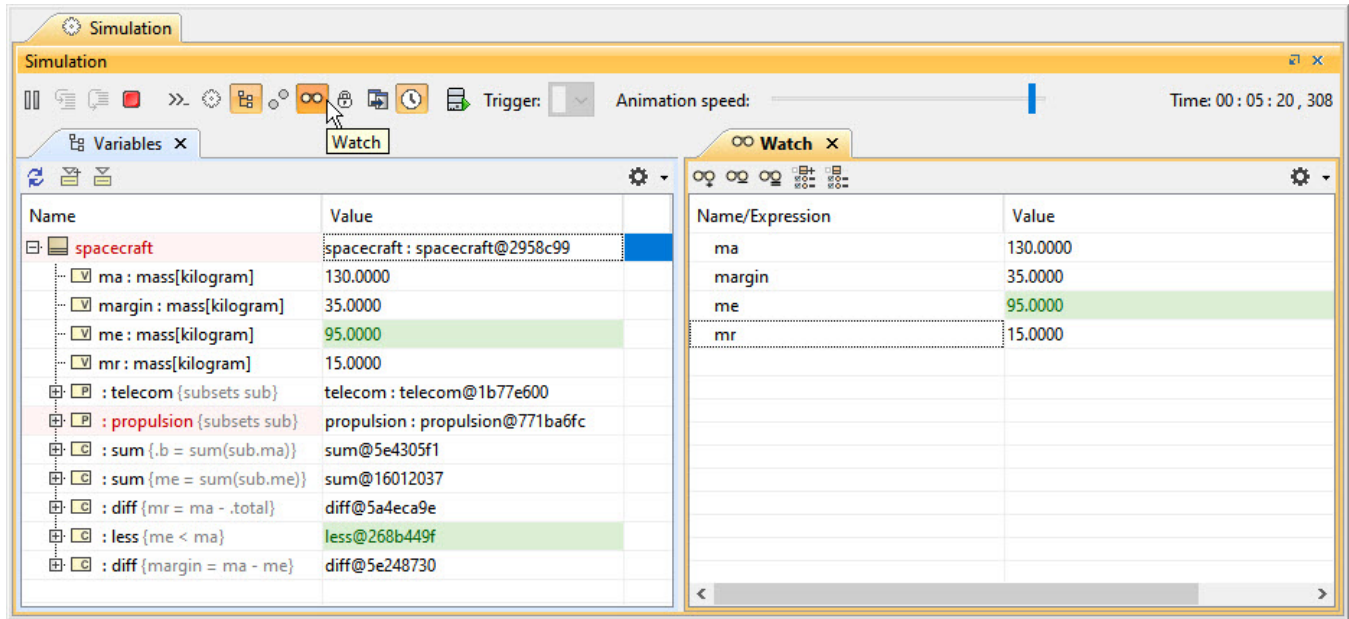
Simulation

Simulation

Trigger: Animation speed: Time: 00 : 05 : 20 , 308

Watch

Variables ×

| Name | Value |
|---|---|
| spacecraft | spacecraft : spacecraft@2958c99 |
| ma : mass[kilogram] | 130.0000 |
| margin : mass[kilogram] | 35.0000 |
| me : mass[kilogram] | 95.0000 |
| mr : mass[kilogram] | 15.0000 |
| : telecom {subsets sub} | telecom : telecom@1b77e600 |
| : propulsion {subsets sub} | propulsion : propulsion@771ba6fc |
| : sum {.b = sum(sub.ma)} | sum@5e4305f1 |
| : sum {me = sum(sub.me)} | sum@16012037 |
| : diff {mr = ma - .total} | diff@5a4eca9e |
| : less {me < ma} | less@268b449f |
| : diff {margin = ma - me} | diff@5e248730 |

Watch ×

| Name/Expression | Value |
|---|---|
| ma | 130.0000 |
| margin | 35.0000 |
| me | 95.0000 |
| mr | 15.0000 |